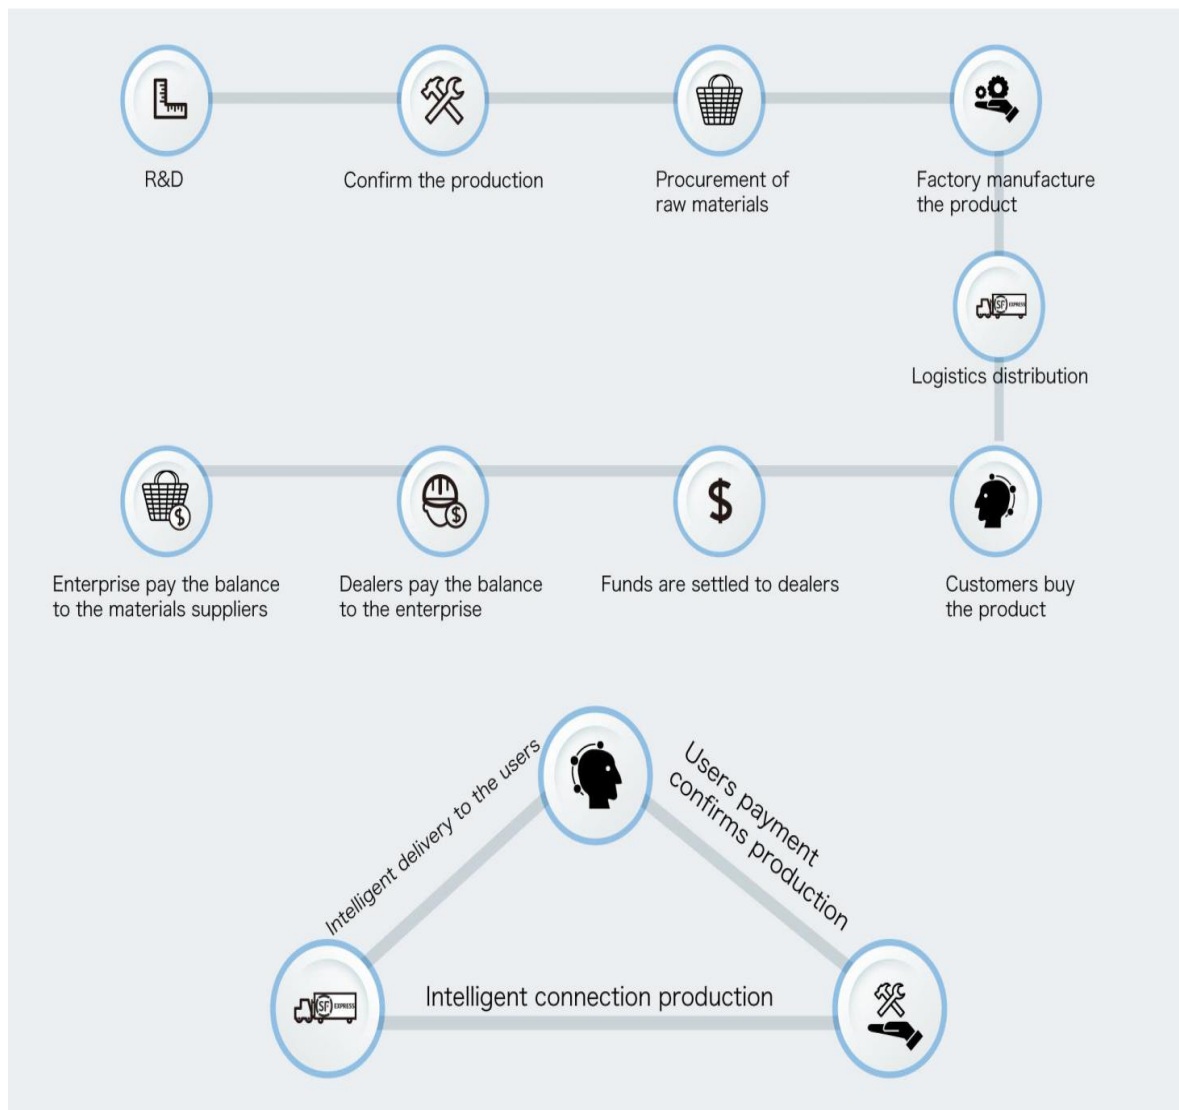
R&D

Confirm the production

Procurement of raw materials

Factory manufacture the product

SF EXPRESS

Logistics distribution

Customers buy the product

$

Funds are settled to dealers

$

Dealers pay the balance to the enterprise

$

Enterprise pay the balance to the materials suppliers

Intelligent delivery to the users

Users payment confirms production

SF EXPRESS

Intelligent connection production